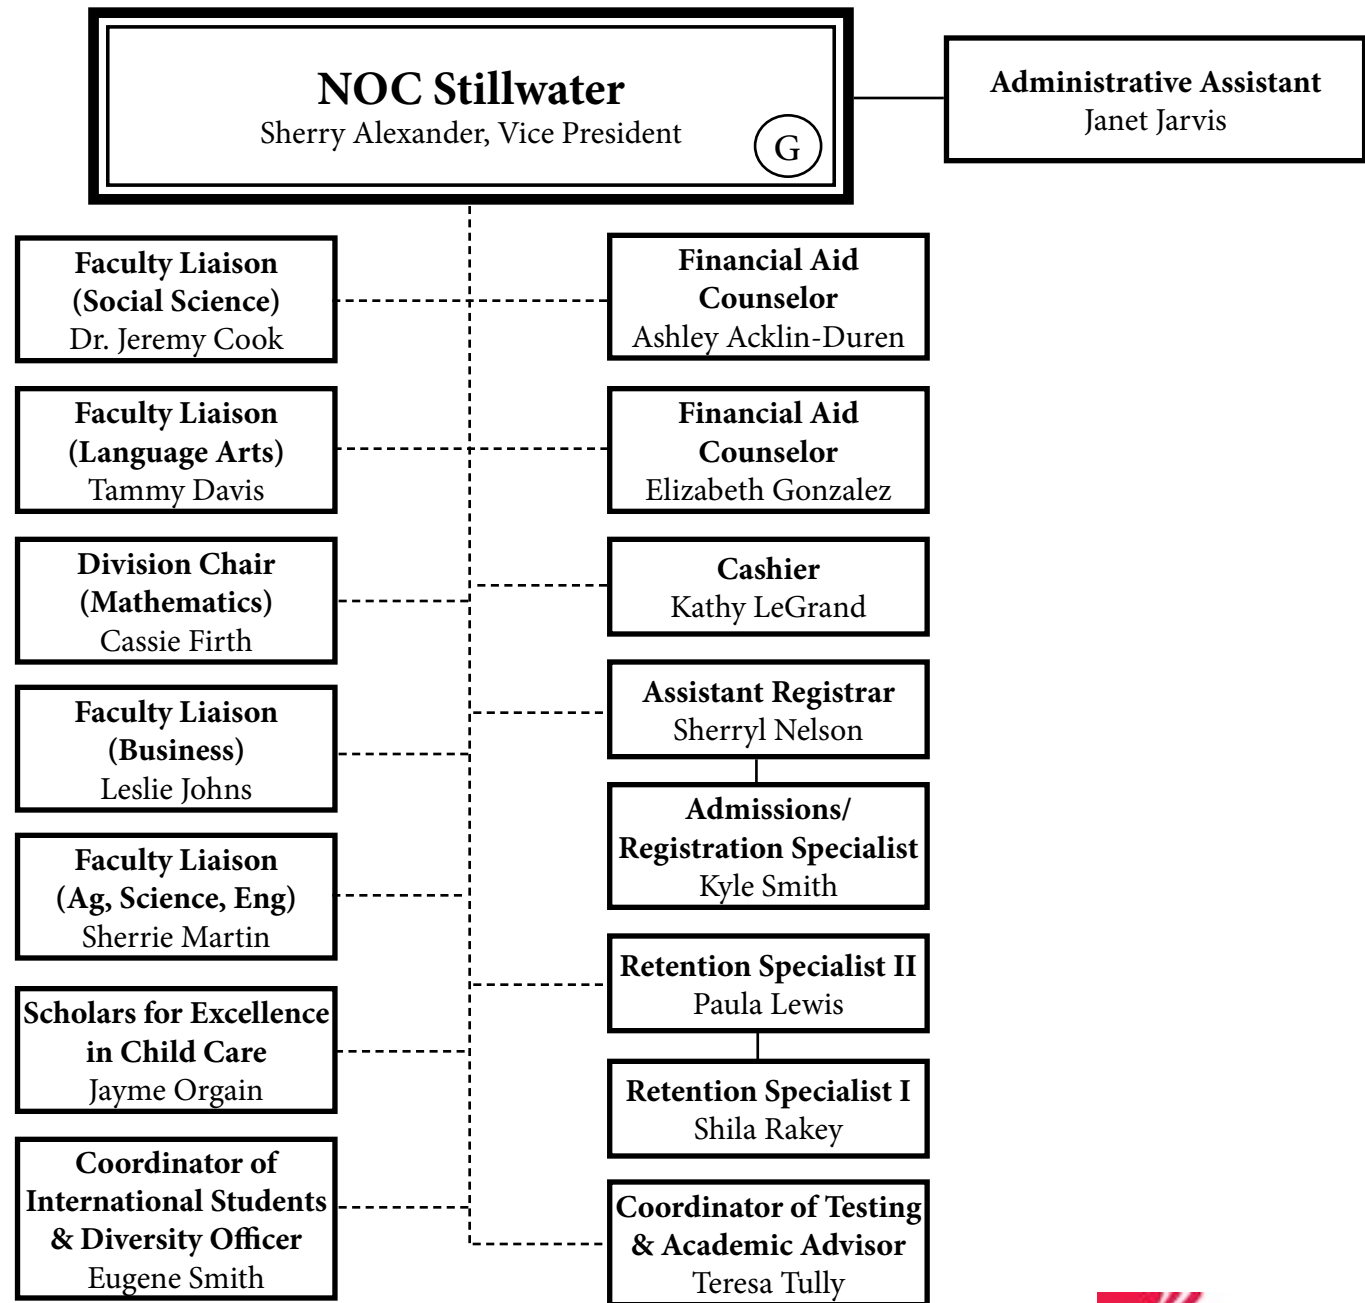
NOC Stillwater
Sherry Alexander, Vice President
G

Administrative Assistant
Janet Jarvis

Faculty Liaison
(Social Science)
Dr. Jeremy Cook

Faculty Liaison
(Language Arts)
Tammy Davis

Division Chair
(Mathematics)
Cassie Firth

Faculty Liaison
(Business)
Leslie Johns

Faculty Liaison
(Ag, Science, Eng)
Sherrie Martin

Scholars for Excellence in Child Care
Jayme Orgain

Coordinator of International Students & Diversity Officer
Eugene Smith

Financial Aid Counselor
Ashley Acklin-Duren

Financial Aid Counselor
Elizabeth Gonzalez

Cashier
Kathy LeGrand

Assistant Registrar
Sherryl Nelson

Admissions/ Registration Specialist
Kyle Smith

Retention Specialist II
Paula Lewis

Retention Specialist I
Shila Rakey

Coordinator of Testing & Academic Advisor
Teresa Tully